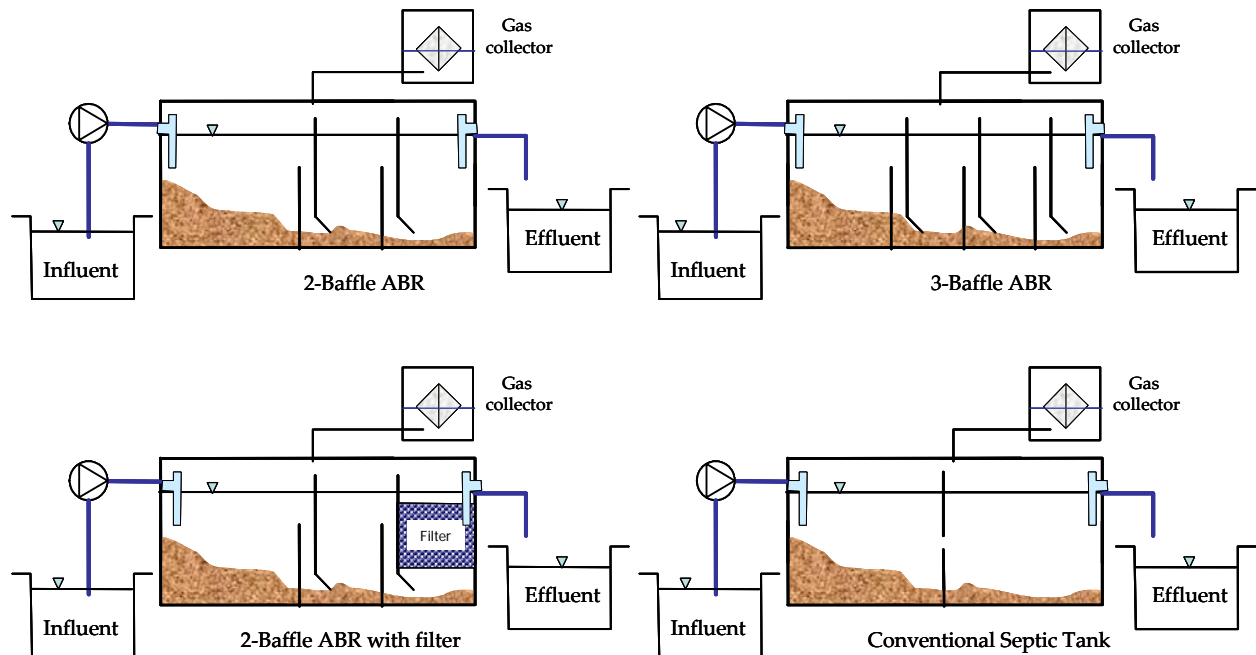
Gas collector

Effluent

Influent

2-Baffle ABR

Gas collector

Effluent

Influent

3-Baffle ABR

Gas collector

Filter

Effluent

Influent

2-Baffle ABR with filter

Gas collector

Effluent

Influent

Conventional Septic Tank